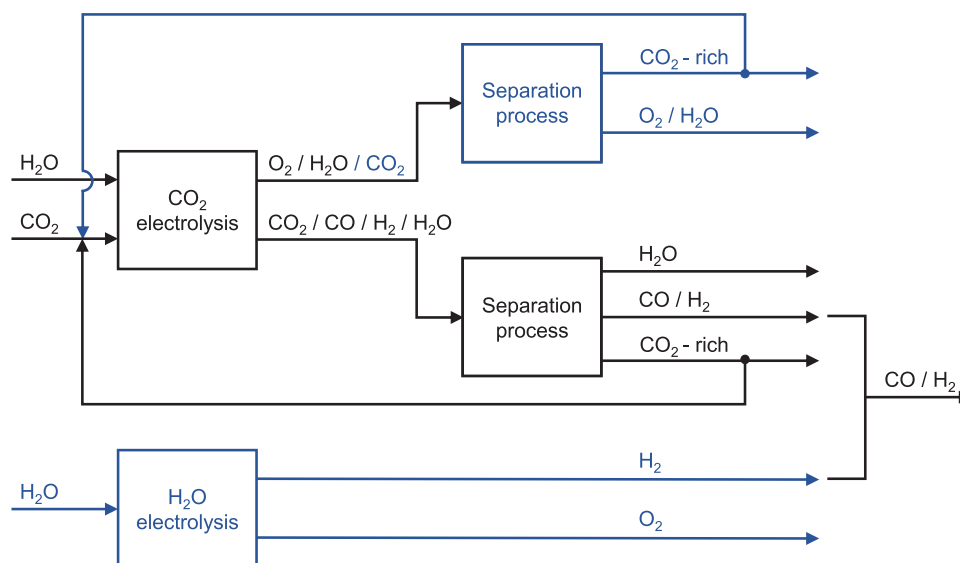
$CO_2$ - rich

Separation process

$O_2$ / $H_2O$

$H_2O$

$O_2$ / $H_2O$ / $CO_2$

$CO_2$ electrolysis

$CO_2$

$CO_2$ / CO / $H_2$ / $H_2O$

$H_2O$

Separation process

CO / $H_2$

$CO_2$ - rich

CO / $H_2$

$H_2$

$H_2O$

$H_2O$ electrolysis

$O_2$